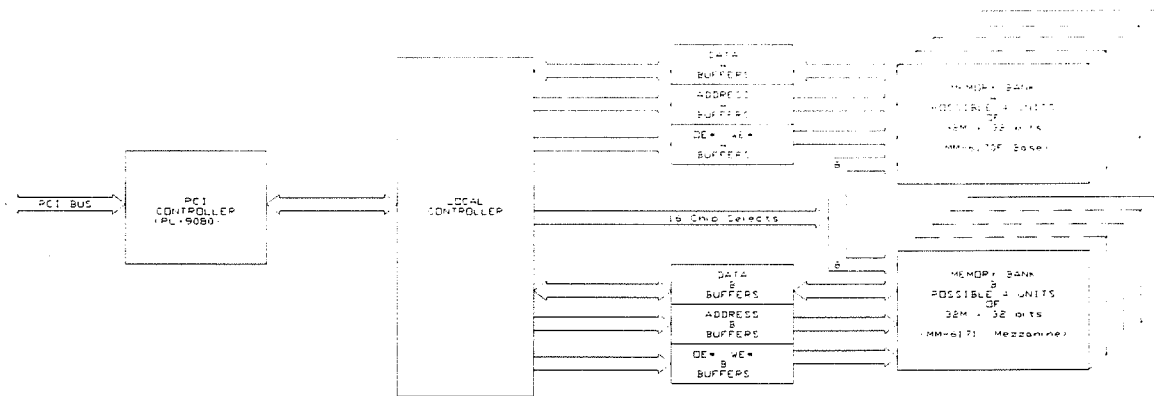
PCI BUS

PCI
CONTROLLER
(PLX9080)

LOCAL
CONTROLLER

DATA
BUFFERS

ADDRESS
BUFFERS

OE* WE*
BUFFERS

MEMORY BANK
POSSIBLE 4 UNITS
OF
32M x 32 bits
(MM-6170F Base)

8

16 Chip Selects

8

DATA
8
BUFFERS

ADDRESS
8
BUFFERS

OE* WE*
8
BUFFERS

MEMORY BANK
8
POSSIBLE 4 UNITS
OF
32M x 32 bits
(MM-6171 Mezzanine)